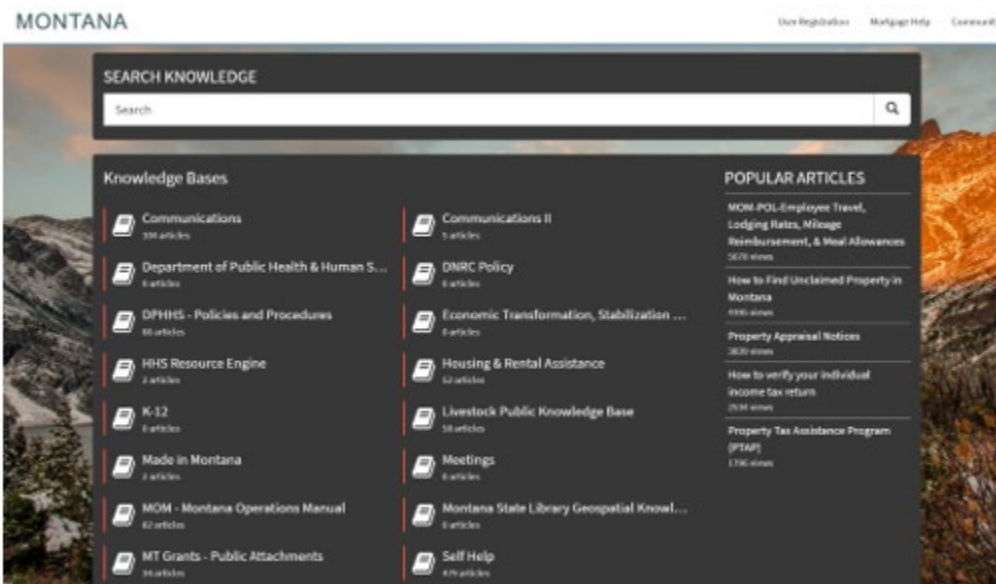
MONTANA

User Registration Mortgage Help Communi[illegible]

SEARCH KNOWLEDGE

Search

Knowledge Bases

Communications
339 articles

Communications II
5 articles

Department of Public Health & Human S...
6 articles

DNRC Policy
6 articles

DPHHS - Policies and Procedures
66 articles

Economic Transformation, Stabilization ...
8 articles

HHS Resource Engine
2 articles

Housing & Rental Assistance
52 articles

K-12
0 articles

Livestock Public Knowledge Base
58 articles

Made in Montana
2 articles

Meetings
6 articles

MOM - Montana Operations Manual
82 articles

Montana State Library Geospatial Knowl...
0 articles

MT Grants - Public Attachments
34 articles

Self Help
479 articles

POPULAR ARTICLES

MOM-POL-Employee Travel, Lodging Rates, Mileage Reimbursement, & Meal Allowances
5670 views

How to Find Unclaimed Property in Montana
4306 views

Property Appraisal Notices
3830 views

How to verify your individual income tax return
2534 views

Property Tax Assistance Program (PTAP)
1736 views